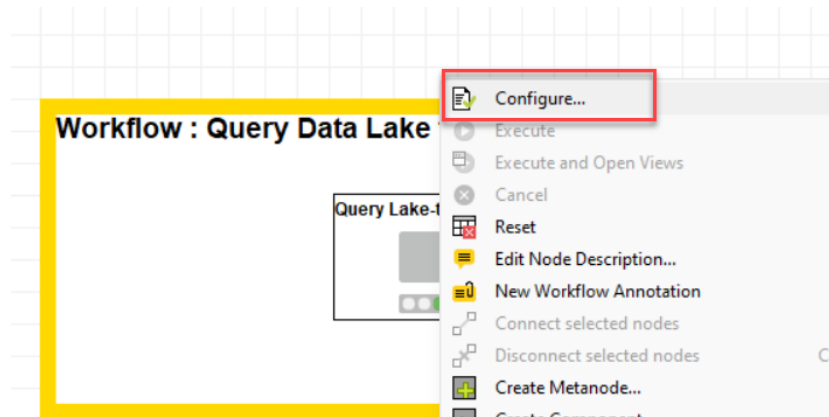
Workflow : Query Data Lake

Query Lake-t

Configure...
Execute
Execute and Open Views
Cancel
Reset
Edit Node Description...
New Workflow Annotation
Connect selected nodes
Disconnect selected nodes
Create Metanode...
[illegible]